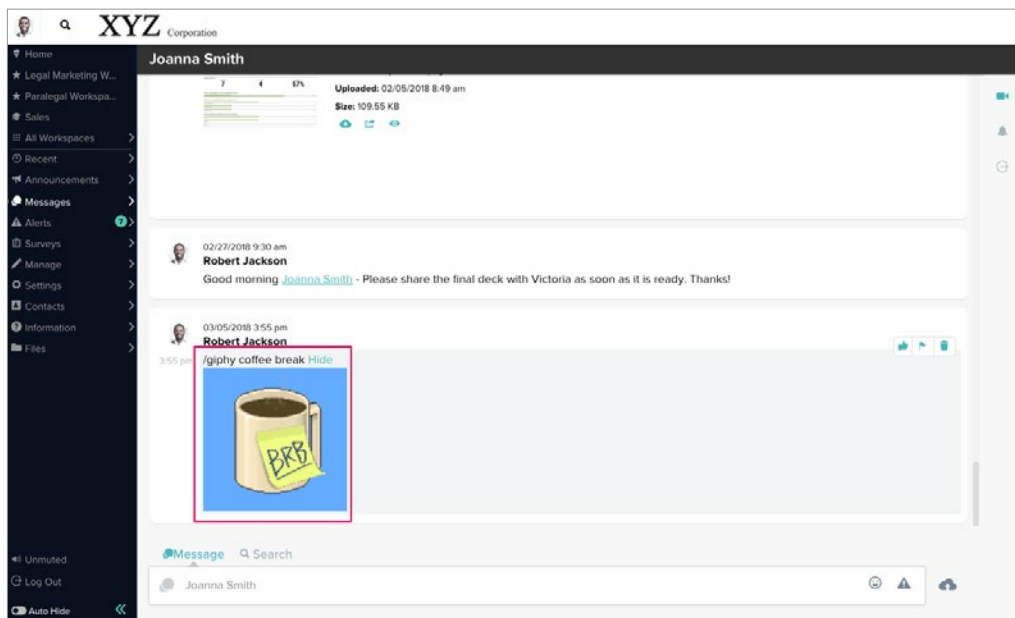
XYZ Corporation

Home
Legal Marketing W...
Paralegal Workspa...
Sales
All Workspaces
Recent
Announcements
Messages
Alerts 7
Surveys
Manage
Settings
Contacts
Information
Files

Unmuted
Log Out
Auto Hide

Joanna Smith

7 4 57%

Uploaded: 02/05/2018 8:49 am
Size: 109.55 KB

02/27/2018 9:30 am
Robert Jackson
Good morning Joanna Smith - Please share the final deck with Victoria as soon as it is ready. Thanks!

03/05/2018 3:55 pm
Robert Jackson
3:55 pm
/giphy coffee break Hide

BRB

Message Search

Joanna Smith